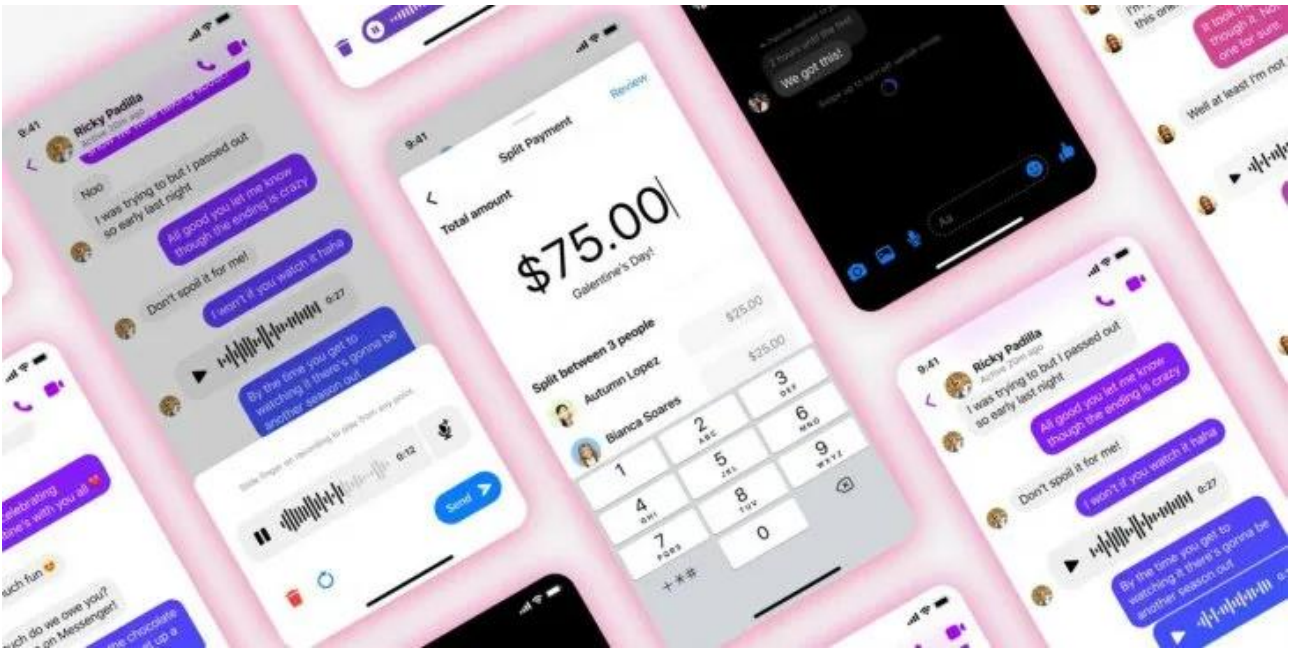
9:41
Ricky Padilla
Active 20m ago
Noo
I was trying to but I passed out so early last night
All good you let me know though the ending is crazy
Don't spoil it for me!
I won't if you watch it haha
0:27
By the time you get to watching it there's gonna be another season out
0:12
Send

9:41
Split Payment
Review
Total amount
$75.00
Galentine's Day!
Split between 3 people
Autumn Lopez
$25.00
Bianca Soares
$25.00
1
2 ABC
3 DEF
4 GHI
5 JKL
6 MNO
7 PQRS
8 TUV
9 WXYZ
0
+*#

We got this!
Aa

Well at least I'm not

9:41
Ricky Padilla
Active 20m ago
I was trying to but I passed out so early last night
All good you let me know though the ending is crazy
Don't spoil it for me!
I won't if you watch it haha
0:27
By the time you get to watching it there's gonna be another season out

celebrating
tine's with you all
uch fun
uch do we owe you?
on Messenger!